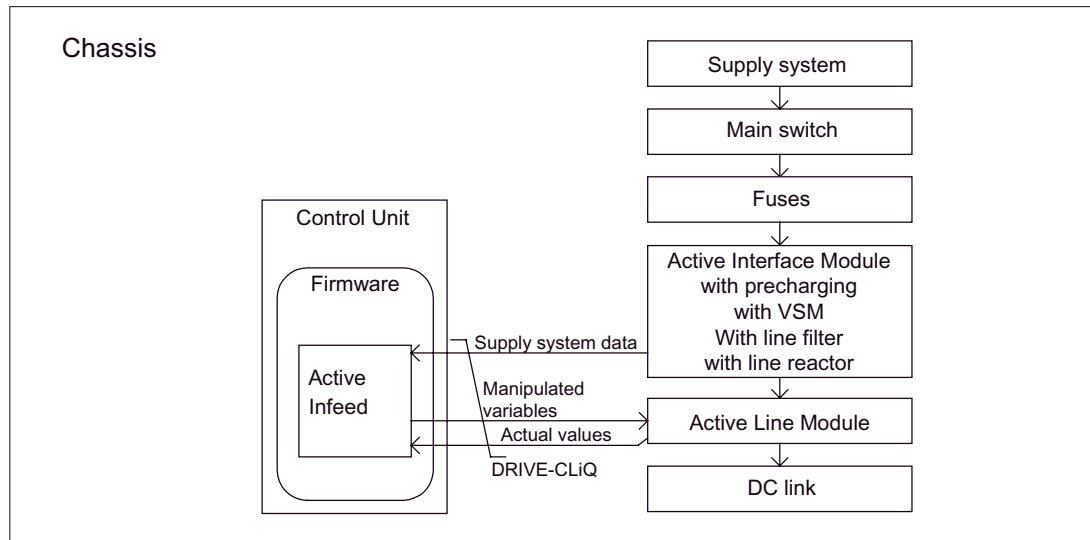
Chassis

Supply system

Main switch

Fuses

Control Unit

Firmware

Active Interface Module with precharging with VSM With line filter with line reactor

Supply system data

Active Infeed

Manipulated variables

Active Line Module

Actual values

DRIVE-CLiQ

DC link